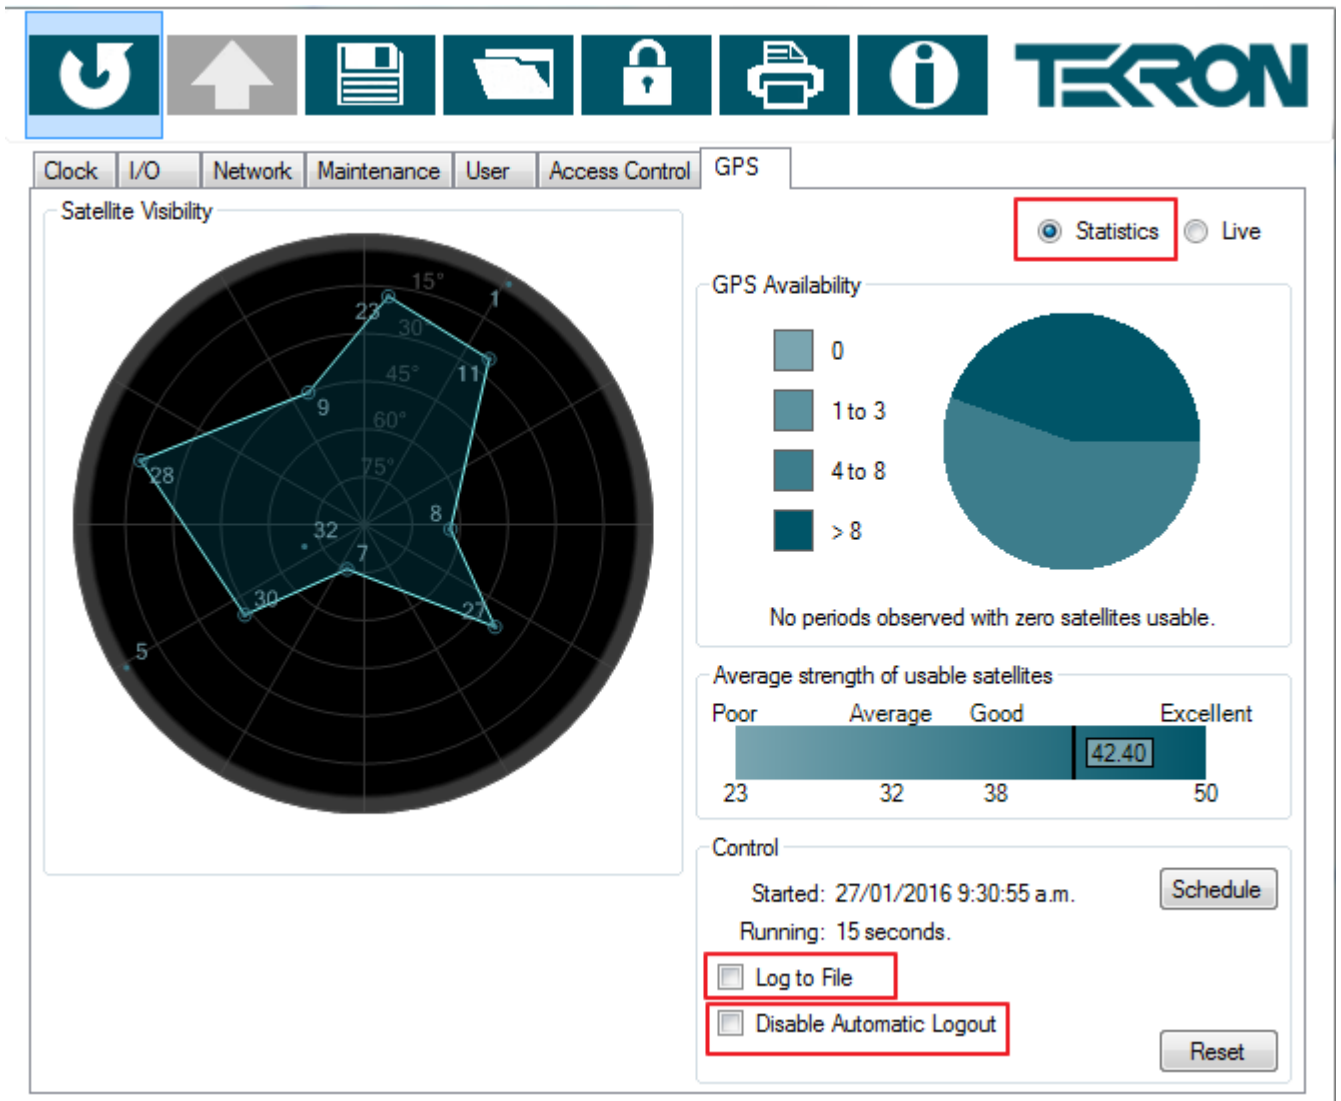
TEKRON

Clock I/O Network Maintenance User Access Control GPS

Satellite Visibility

15° 30° 45° 60° 75°

23 1 11 9 28 8 32 7 30 27 5

Statistics Live

GPS Availability

0
1 to 3
4 to 8
> 8

No periods observed with zero satellites usable.

Average strength of usable satellites

Poor Average Good Excellent

42.40

23 32 38 50

Control

Started: 27/01/2016 9:30:55 a.m.

Running: 15 seconds.

Schedule

Log to File

Disable Automatic Logout

Reset